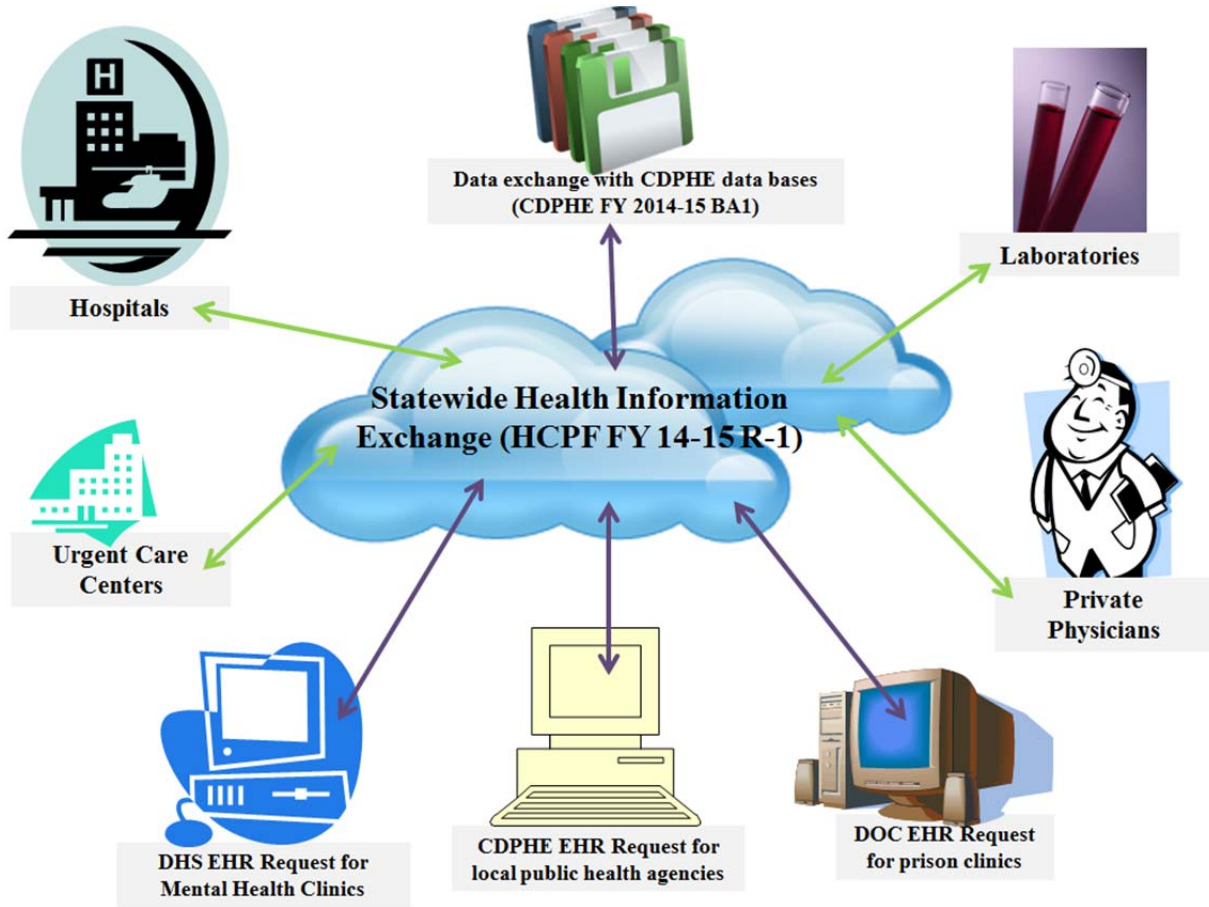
Data exchange with CDPHE data bases (CDPHE FY 2014-15 BA1)

H

Hospitals

Laboratories

Statewide Health Information Exchange (HCPF FY 14-15 R-1)

Urgent Care Centers

Private Physicians

DHS EHR Request for Mental Health Clinics

CDPHE EHR Request for local public health agencies

DOC EHR Request for prison clinics